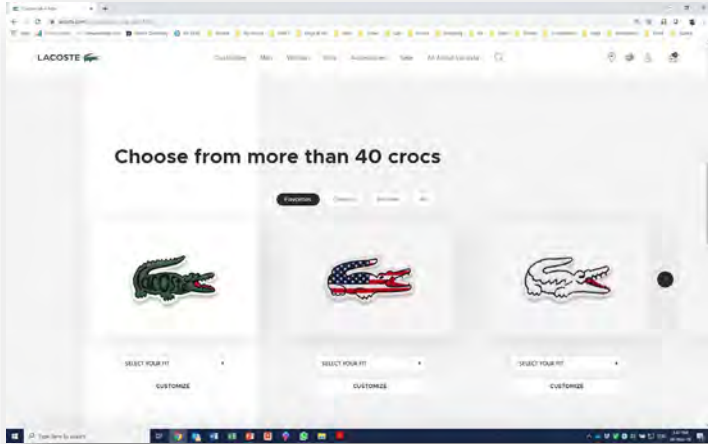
LACOSTE

Customize Men Women Kids Accessories Sale All About Lacoste

Choose from more than 40 crocs

Favorites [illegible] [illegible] All

SELECT YOUR FIT

CUSTOMIZE

SELECT YOUR FIT

CUSTOMIZE

SELECT YOUR FIT

CUSTOMIZE

Type here to search